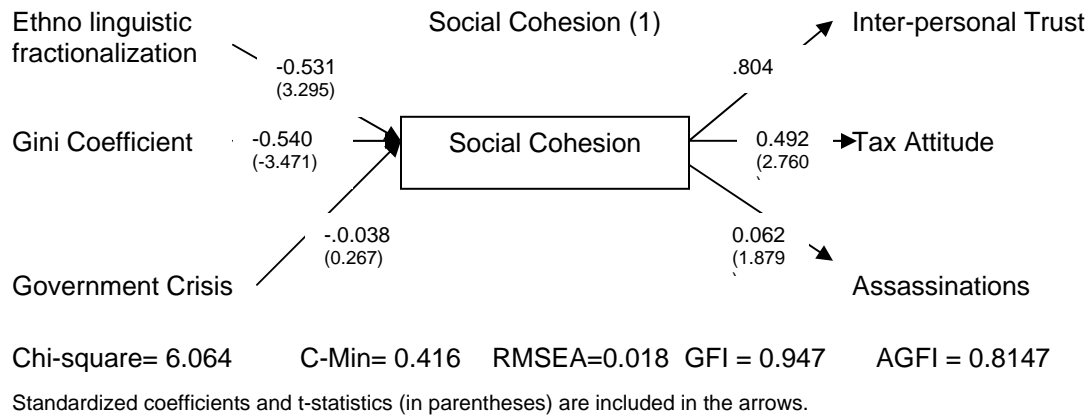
Social Cohesion (1)

Ethno linguistic fractionalization

-0.531
(3.295)

Gini Coefficient

-0.540
(-3.471)

Social Cohesion

-.0.038
(0.267)

Government Crisis

Inter-personal Trust

.804

0.492
(2.760

Tax Attitude

0.062
(1.879

Assassinations

Chi-square= 6.064 C-Min= 0.416 RMSEA=0.018 GFI = 0.947 AGFI = 0.8147

Standardized coefficients and t-statistics (in parentheses) are included in the arrows.